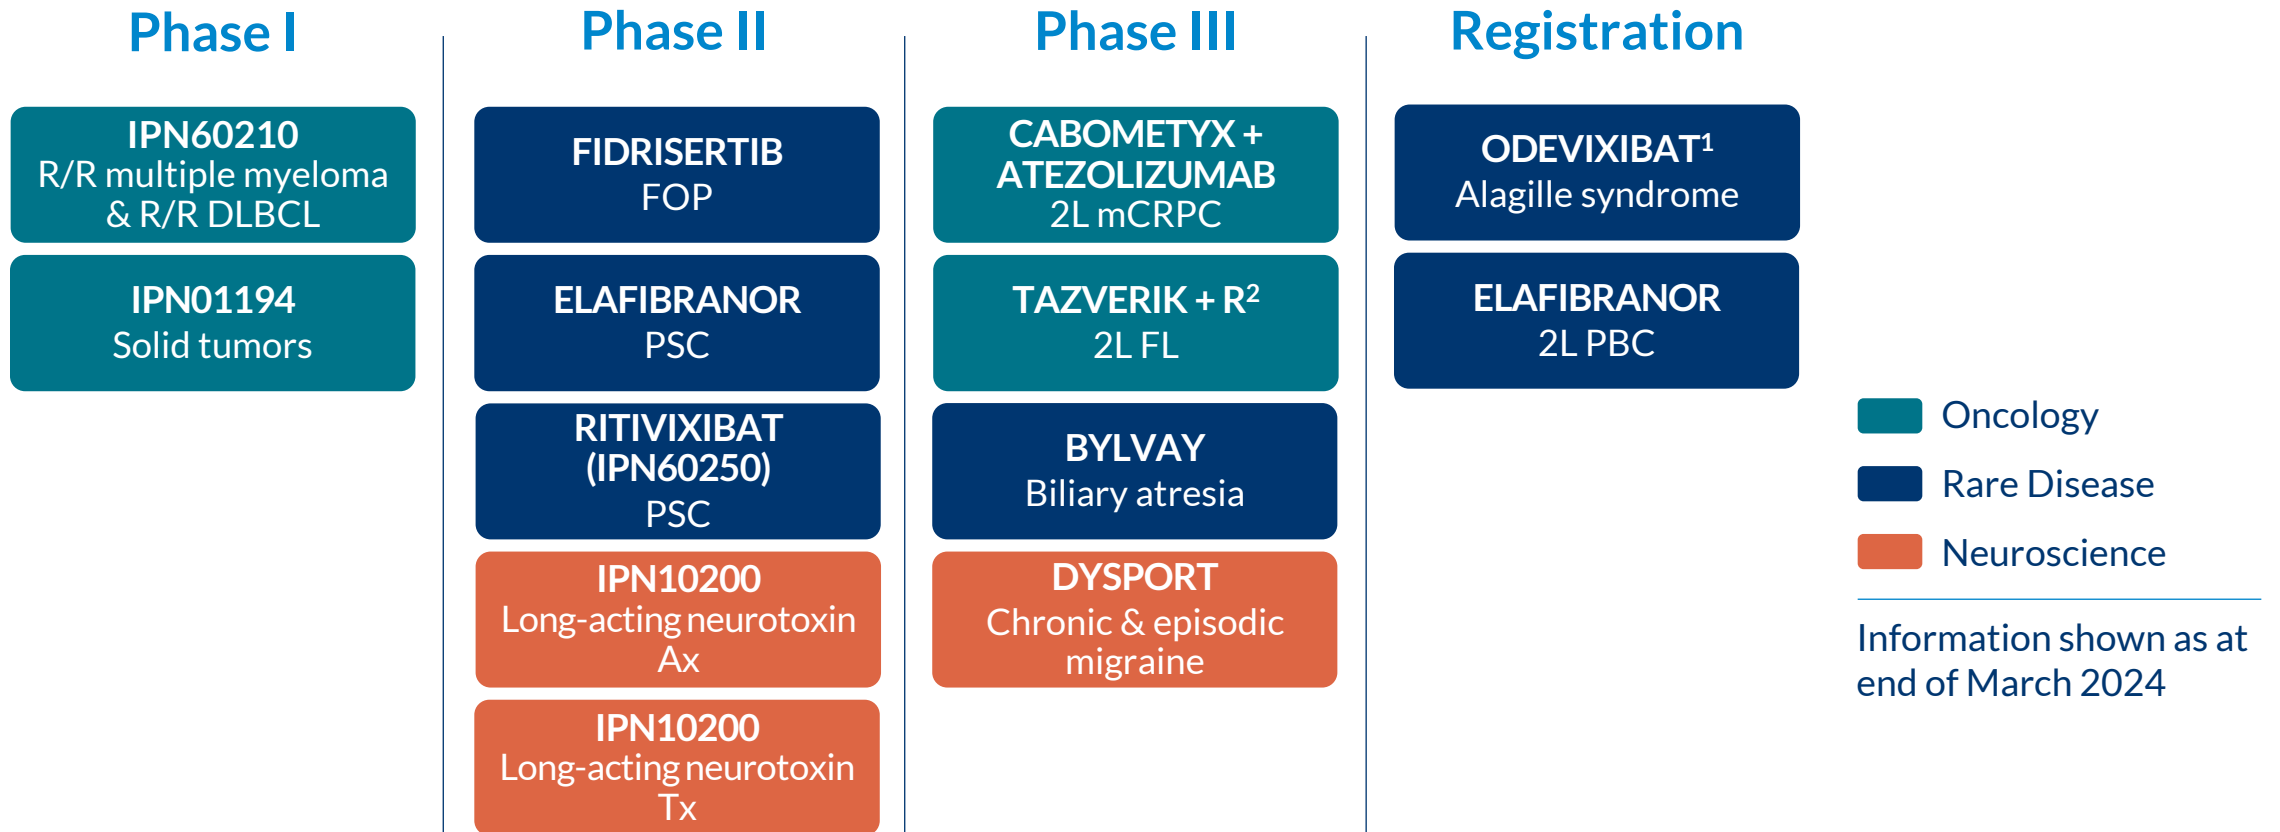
Phase I

IPN60210
R/R multiple myeloma & R/R DLBCL

IPN01194
Solid tumors

Phase II

FIDRISERTIB
FOP

ELAFIBRANOR
PSC

RITIVIXIBAT (IPN60250)
PSC

IPN10200
Long-acting neurotoxin Ax

IPN10200
Long-acting neurotoxin Tx

Phase III

CABOMETYX + ATEZOLIZUMAB
2L mCRPC

TAZVERIK + R$^2$
2L FL

BYLVAY
Biliary atresia

DYSPORT
Chronic & episodic migraine

Registration

ODEVIXIBAT$^1$
Alagille syndrome

ELAFIBRANOR
2L PBC

Oncology

Rare Disease

Neuroscience

Information shown as at end of March 2024